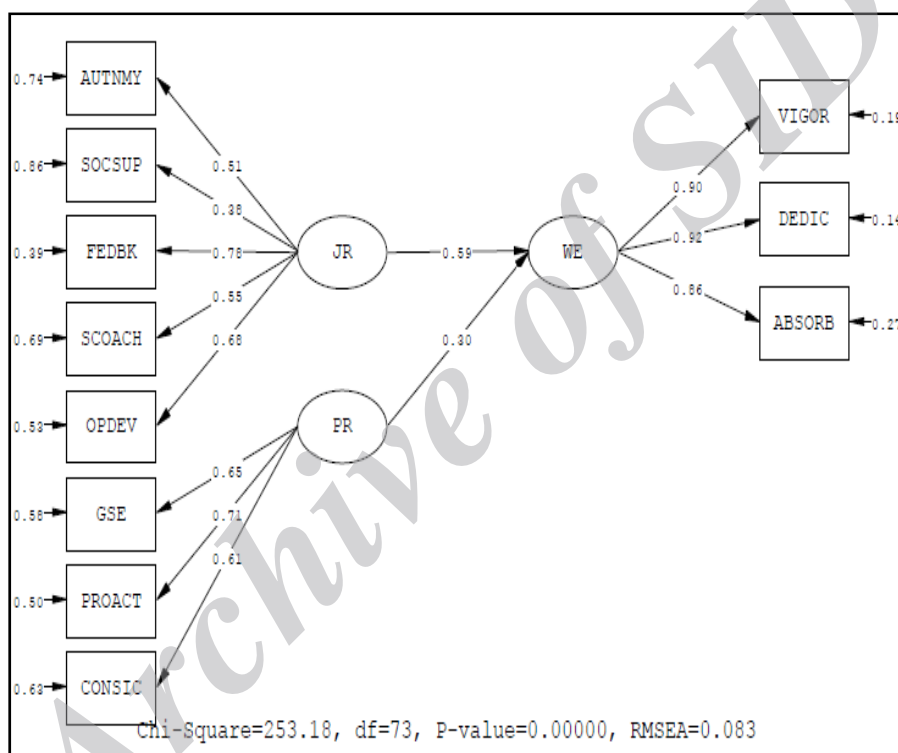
0.74 AUTNMY
0.86 SOCSUP
0.39 FEDBK
0.69 SCOACH
0.53 OPDEV
0.58 GSE
0.50 PROACT
0.63 CONSIC

0.51
0.38
0.78
0.55
0.68

JR
0.59
WE

PR
0.30
0.65
0.71
0.61

0.90
0.92
0.86

VIGOR 0.19
DEDIC 0.14
ABSORB 0.27

Archive of SID

Chi-Square=253.18, df=73, P-value=0.00000, RMSEA=0.083